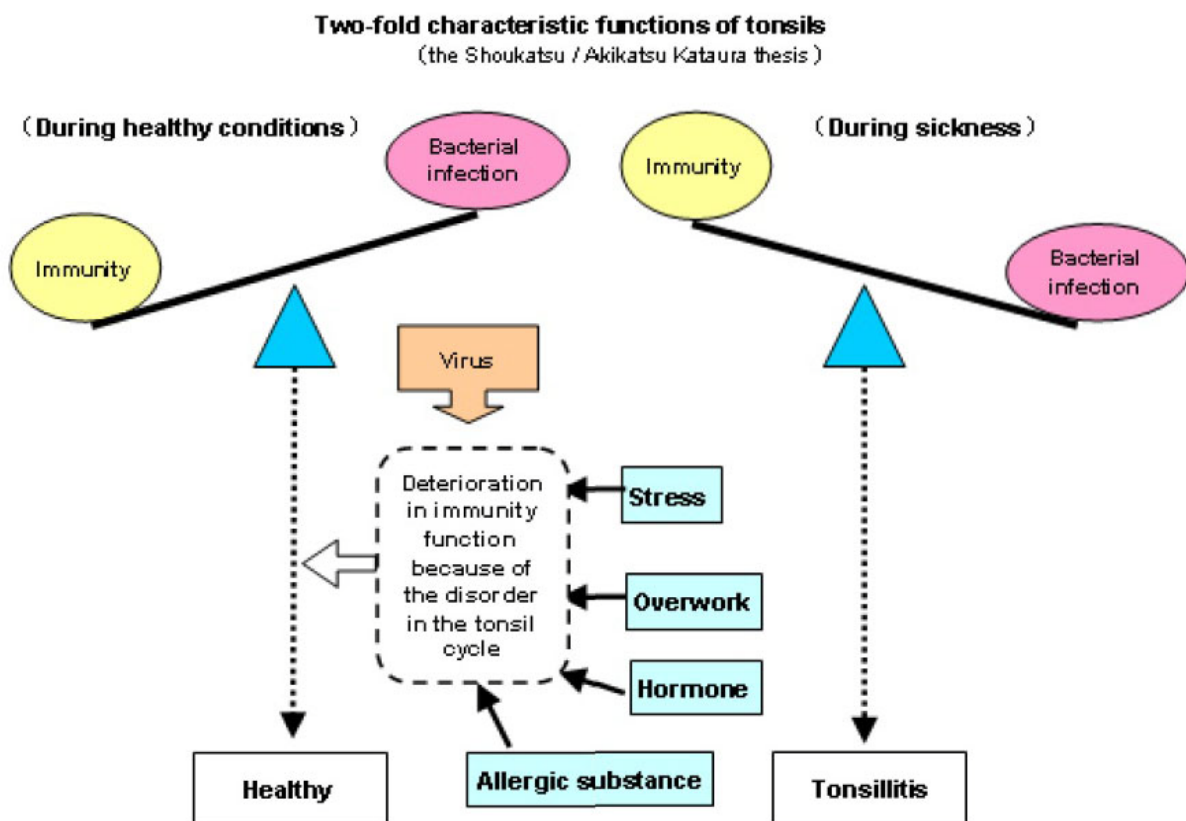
Two-fold characteristic functions of tonsils
(the Shoukatsu / Akikatsu Kataura thesis)

(During healthy conditions)

Bacterial infection

Immunity

(During sickness)

Immunity

Bacterial infection

Virus

Deterioration in immunity function because of the disorder in the tonsil cycle

Stress

Overwork

Hormone

Allergic substance

Healthy

Tonsillitis